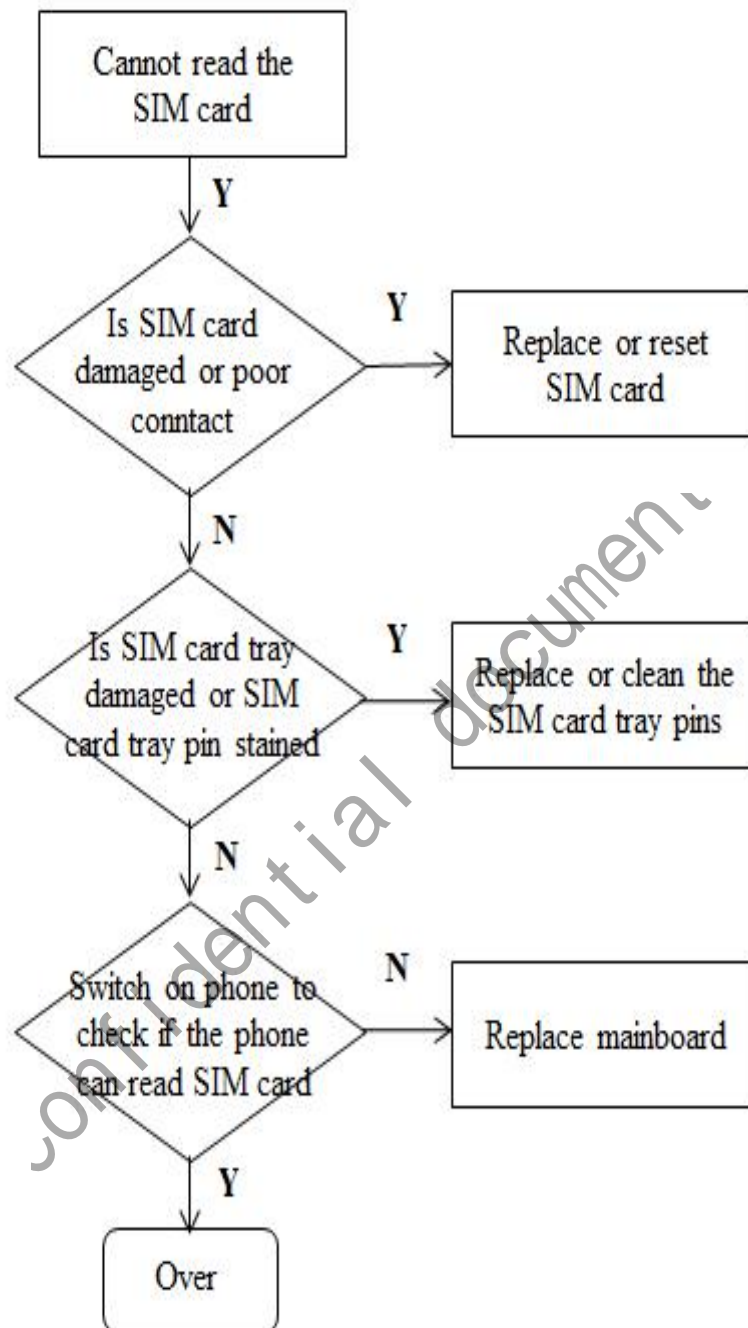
Cannot read the SIM card

Y

Is SIM card damaged or poor conntact

Y

Replace or reset SIM card

N

Is SIM card tray damaged or SIM card tray pin stained

Y

Replace or clean the SIM card tray pins

N

Switch on phone to check if the phone can read SIM card

N

Replace mainboard

Y

Over

Confidential document